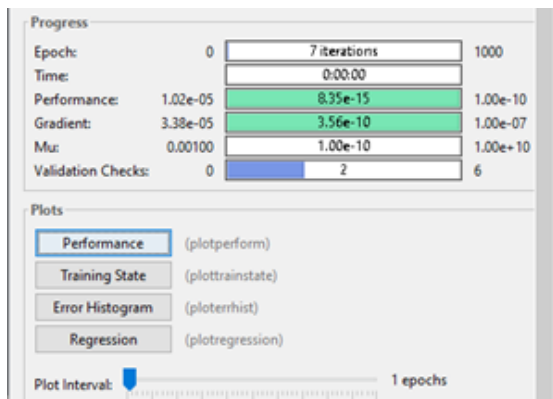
Progress

| | | | |
|---|---|---|---|
| Epoch: | 0 | 7 iterations | 1000 |
| Time: | | 0:00:00 | |
| Performance: | 1.02e-05 | 8.35e-15 | 1.00e-10 |
| Gradient: | 3.38e-05 | 3.56e-10 | 1.00e-07 |
| Mu: | 0.00100 | 1.00e-10 | 1.00e+10 |
| Validation Checks: | 0 | 2 | 6 |

Plots

Performance (plotperform)

Training State (plottrainstate)

Error Histogram (ploterrhist)

Regression (plotregression)

Plot Interval: 1 epochs